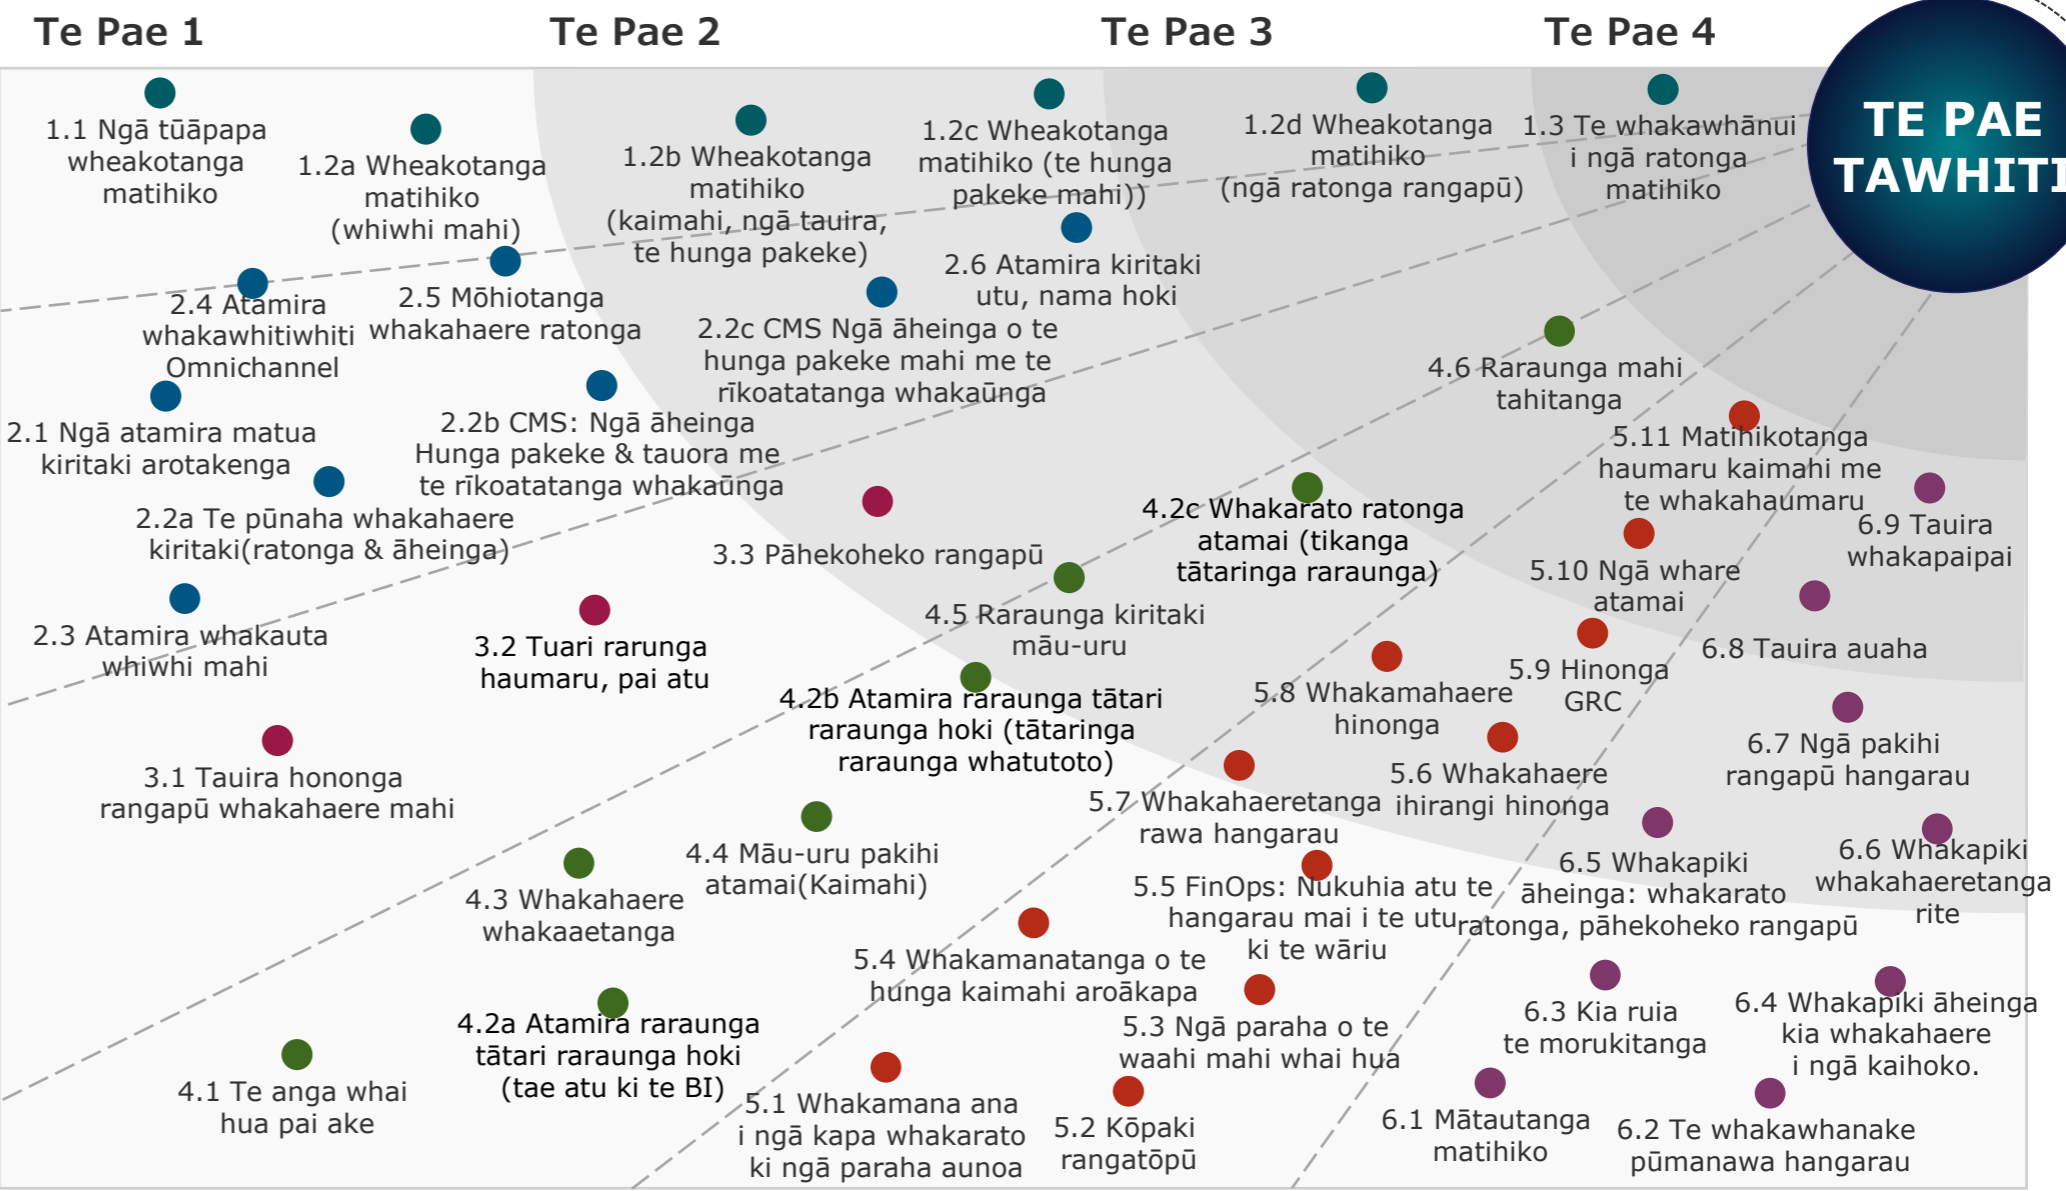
Te Pae 1

Te Pae 2

Te Pae 3

Te Pae 4

TE PAE TAWHITI

1.1 Ngā tūāpapa wheakotanga matihiko

1.2a Wheakotanga matihiko (whiwhi mahi)

1.2b Wheakotanga matihiko (kaimahi, ngā tauira, te hunga pakeke)

1.2c Wheakotanga matihiko (te hunga pakeke mahi))

1.2d Wheakotanga matihiko (ngā ratonga rangapū)

1.3 Te whakawhānui i ngā ratonga matihiko

2.4 Atamira whakawhitiwhiti Omnichannel

2.5 Mōhiotanga whakahaere ratonga

2.6 Atamira kiritaki utu, nama hoki

2.2c CMS Ngā āheinga o te hunga pakeke mahi me te rīkoatatanga whakaūnga

2.1 Ngā atamira matua kiritaki arotakenga

2.2b CMS: Ngā āheinga Hunga pakeke & tauora me te rīkoatatanga whakaūnga

2.2a Te pūnaha whakahaere kiritaki(ratonga & āheinga)

2.3 Atamira whakauta whiwhi mahi

3.3 Pāhekoheko rangapū

3.2 Tuari rarunga haumaru, pai atu

3.1 Tauira hononga rangapū whakahaere mahi

4.6 Raraunga mahi tahitanga

4.2c Whakarato ratonga atamai (tikanga tātaringa raraunga)

4.5 Raraunga kiritaki māu-uru

4.2b Atamira raraunga tātari raraunga hoki (tātaringa raraunga whatutoto)

4.4 Māu-uru pakihi atamai(Kaimahi)

4.3 Whakahaere whakaaetanga

4.2a Atamira raraunga tātari raraunga hoki (tae atu ki te BI)

4.1 Te anga whai hua pai ake

5.11 Matihikotanga haumaru kaimahi me te whakahaumaru

5.10 Ngā whare atamai

5.9 Hinonga GRC

5.8 Whakamahaere hinonga

5.7 Whakahaeretanga rawa hangarau

5.6 Whakahaere ihirangi hinonga

5.5 FinOps: Nukuhia atu te hangarau mai i te utu ki te wāriu

5.4 Whakamanatanga o te hunga kaimahi aroākapa

5.3 Ngā paraha o te waahi mahi whai hua

5.1 Whakamana ana i ngā kapa whakarato ki ngā paraha aunoa

5.2 Kōpaki rangatōpū

6.9 Tauira whakapaipai

6.8 Tauira auaha

6.7 Ngā pakihi rangapū hangarau

6.5 Whakapiki āheinga: whakarato ratonga, pāhekoheko rangapū

6.6 Whakapiki whakahaeretanga rite

6.3 Kia ruia te morukitanga

6.4 Whakapiki āheinga kia whakahaere i ngā kaihoko.

6.1 Mātautanga matihiko

6.2 Te whakawhanake pūmanawa hangarau